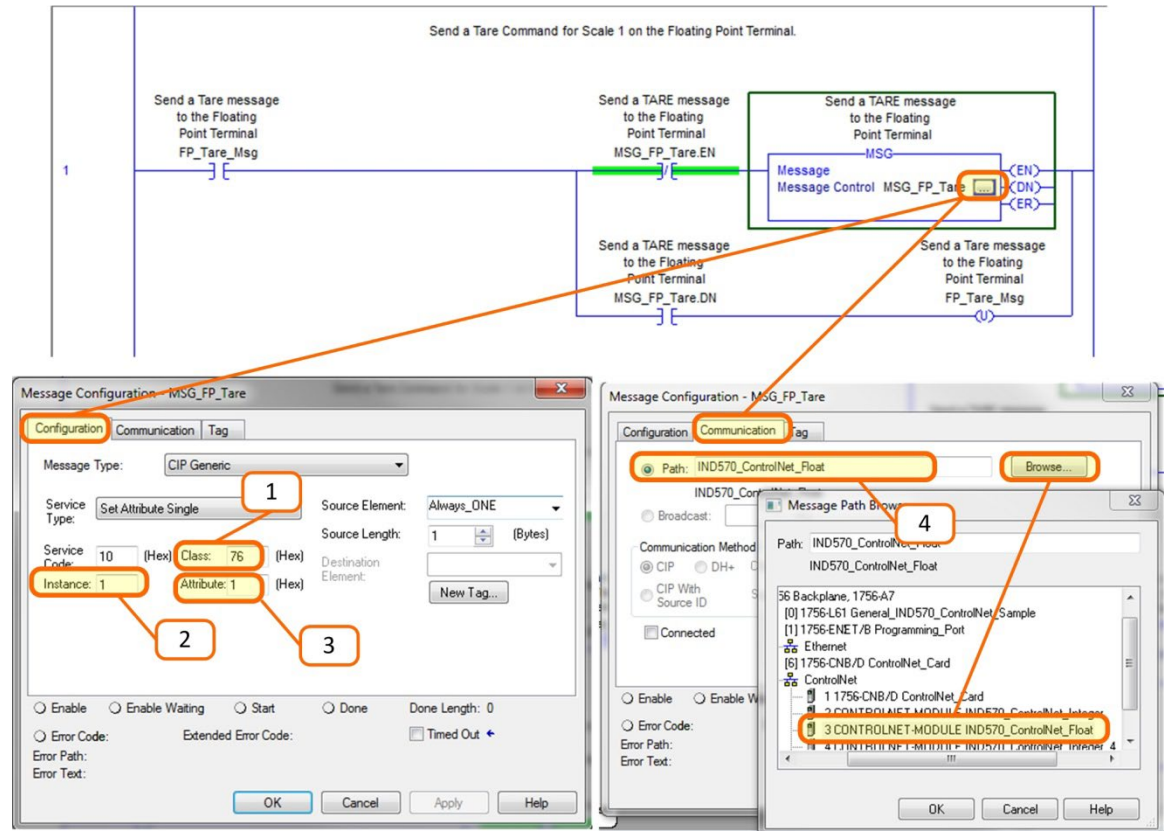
Send a Tare Command for Scale 1 on the Floating Point Terminal.

1

Send a Tare message to the Floating Point Terminal
FP_Tare_Msg

Send a TARE message to the Floating Point Terminal
MSG_FP_Tare.EN

Send a TARE message to the Floating Point Terminal
MSG
Message
Message Control MSG_FP_Tare ...
EN
DN
ER

Send a TARE message to the Floating Point Terminal
MSG_FP_Tare.DN

Send a Tare message to the Floating Point Terminal
FP_Tare_Msg
U

Message Configuration - MSG_FP_Tare
Configuration Communication Tag
Message Type: CIP Generic
Service Type: Set Attribute Single
Service Code: 10 (Hex)
Class: 76 (Hex)
Instance: 1
Attribute: 1 (Hex)
Source Element: Always_ONE
Source Length: 1 (Bytes)
Destination Element:
New Tag...
1
2
3
Enable Enable Waiting Start Done Done Length: 0
Error Code: Extended Error Code: Timed Out
Error Path:
Error Text:
OK Cancel Apply Help

Message Configuration - MSG_FP_Tare
Configuration Communication Tag
Path: IND570_ControlNet_Float Browse...
IND570_ControlNet_Float
Broadcast:
Communication Method
CIP DH+
CIP With Source ID
Connected
Enable Enable W
Error Code:
Error Path:
Error Text:

Message Path Browser
4
Path: IND570_ControlNet_Float
IND570_ControlNet_Float
56 Backplane, 1756-A7
[0] 1756-L61 General_IND570_ControlNet_Sample
[1] 1756-ENET/B Programming_Port
Ethernet
[6] 1756-CNB/D ControlNet_Card
ControlNet
1 1756-CNB/D ControlNet_Card
2 CONTROLNET-MODULE IND570_ControlNet_Integer
3 CONTROLNET-MODULE IND570_ControlNet_Float
4 CONTROLNET-MODULE IND570_ControlNet_Integer 4
OK Cancel Help